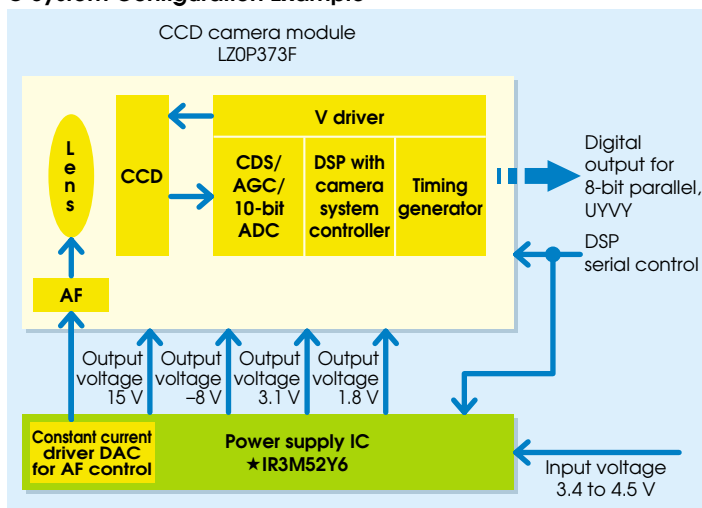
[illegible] System Configuration Example

CCD camera module
LZ0P373F

Lens

CCD

V driver

CDS/ AGC/ 10-bit ADC

DSP with camera system controller

Timing generator

Digital output for 8-bit parallel, UYVY

DSP serial control

AF

Output voltage 15 V

Output voltage –8 V

Output voltage 3.1 V

Output voltage 1.8 V

Constant current driver DAC for AF control

Power supply IC
★IR3M52Y6

Input voltage
3.4 to 4.5 V